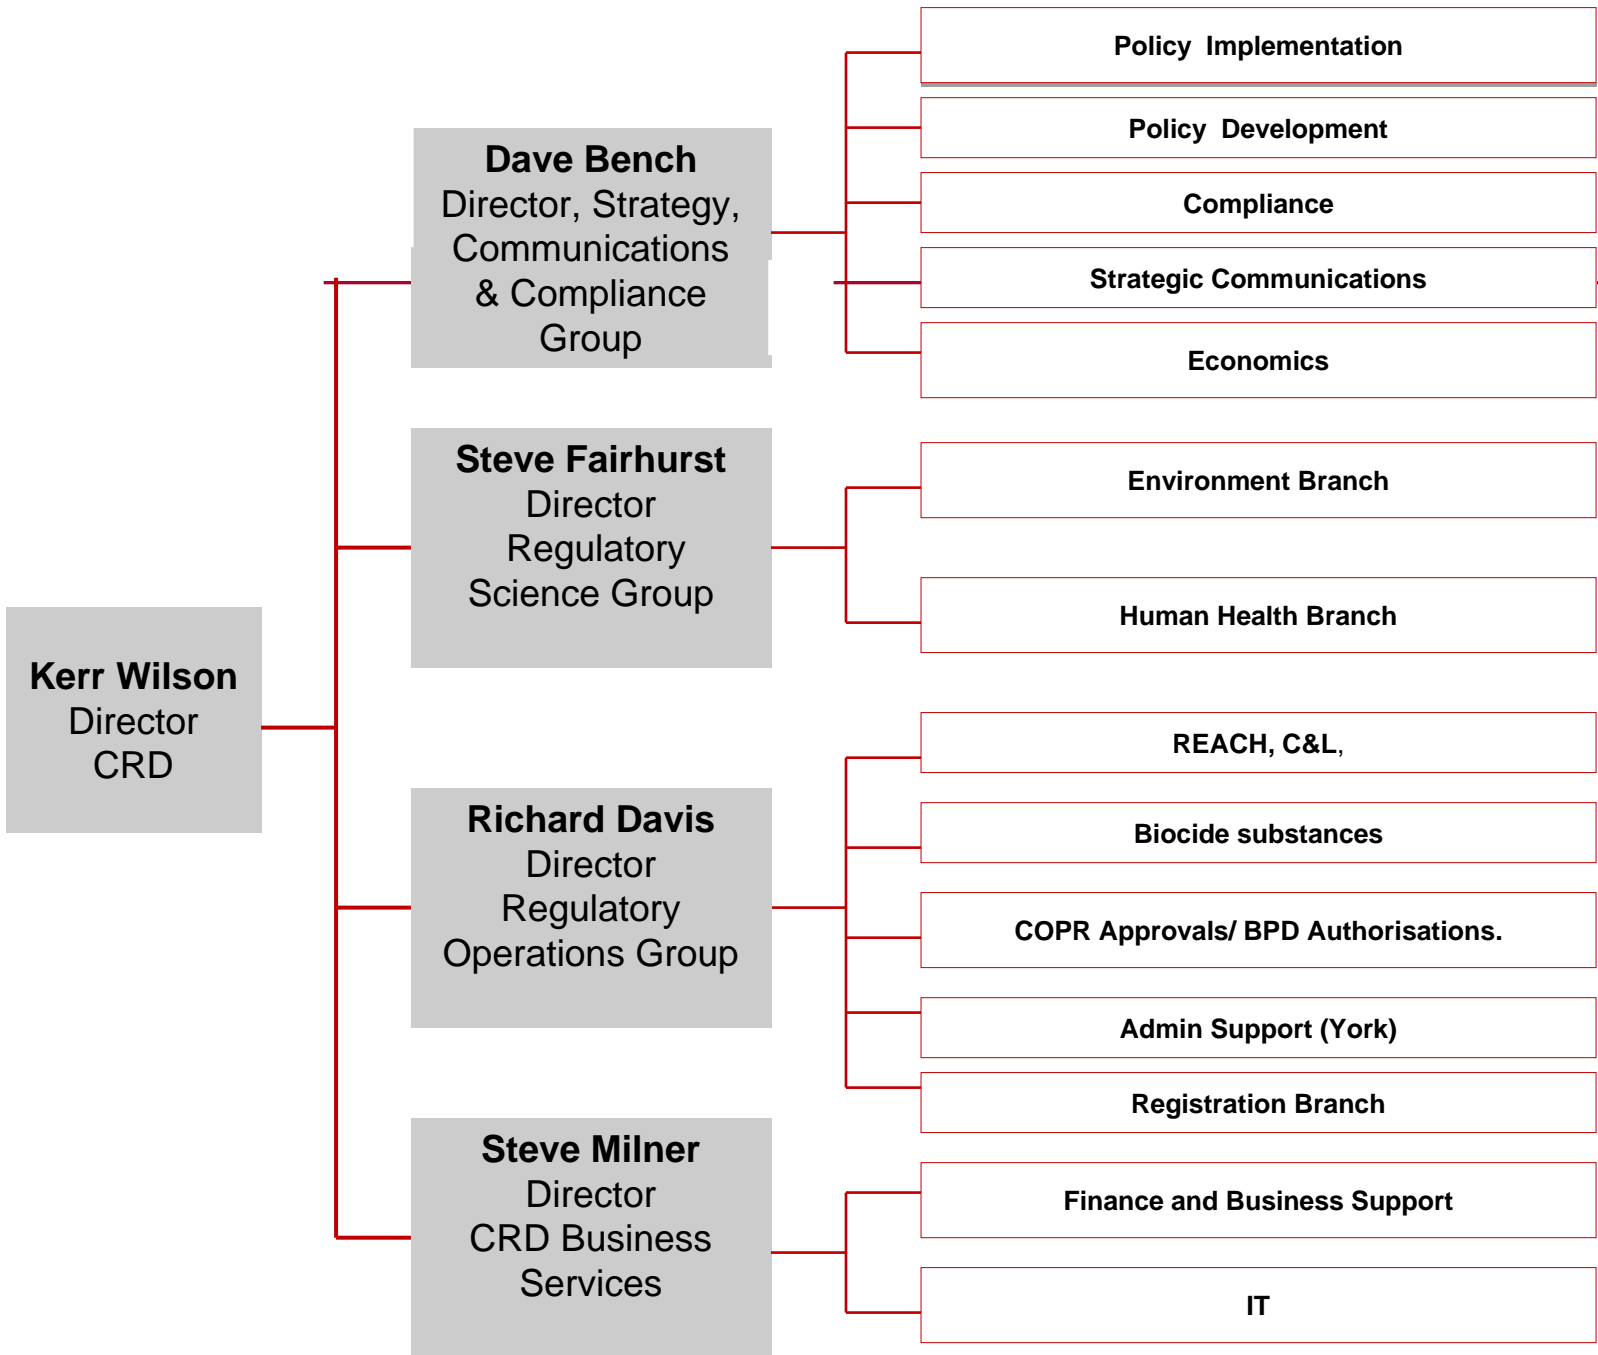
Kerr Wilson
Director
CRD

Dave Bench
Director, Strategy, Communications & Compliance Group

Policy Implementation

Policy Development

Compliance

Strategic Communications

Economics

Steve Fairhurst
Director
Regulatory Science Group

Environment Branch

Human Health Branch

Richard Davis
Director
Regulatory Operations Group

REACH, C&L,

Biocide substances

COPR Approvals/ BPD Authorisations.

Admin Support (York)

Registration Branch

Steve Milner
Director
CRD Business Services

Finance and Business Support

IT